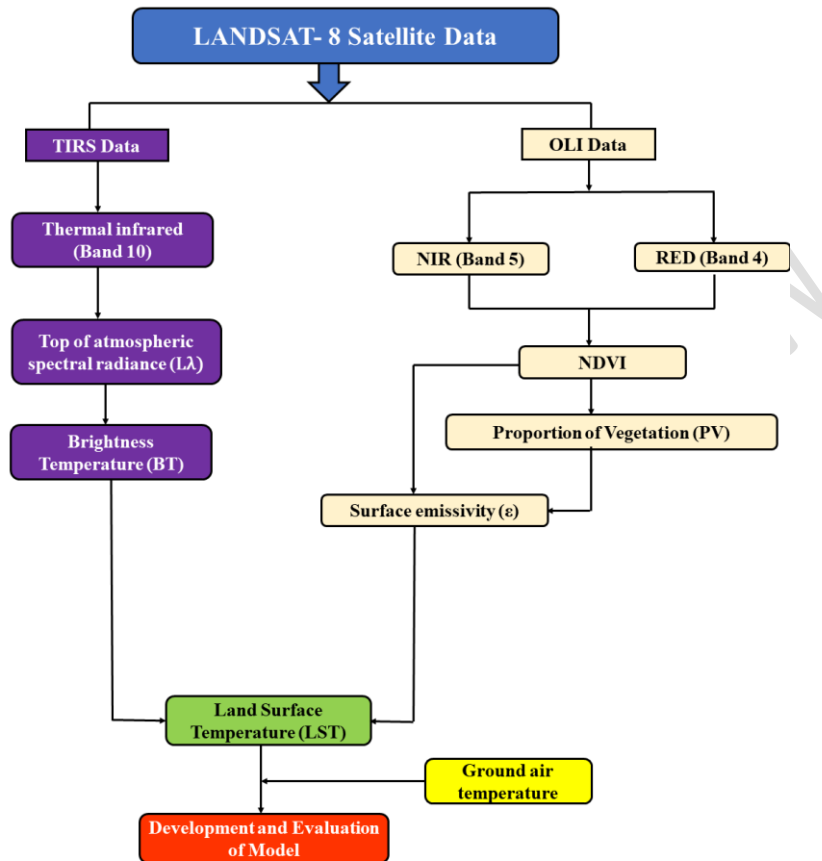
LANDSAT- 8 Satellite Data

TIRS Data

Thermal infrared (Band 10)

Top of atmospheric spectral radiance (Lλ)

Brightness Temperature (BT)

OLI Data

NIR (Band 5)

RED (Band 4)

NDVI

Proportion of Vegetation (PV)

Surface emissivity (ε)

Land Surface Temperature (LST)

Ground air temperature

Development and Evaluation of Model